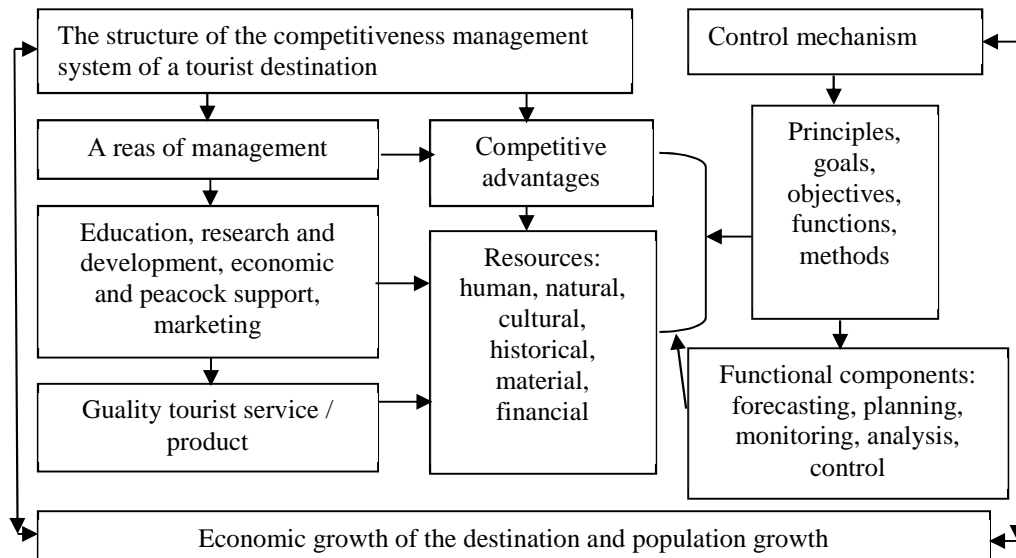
The structure of the competitiveness management system of a tourist destination

Control mechanism

A reas of management

Competitive advantages

Principles, goals, objectives, functions, methods

Education, research and development, economic and peacock support, marketing

Resources: human, natural, cultural, historical, material, financial

Guality tourist service / product

Functional components: forecasting, planning, monitoring, analysis, control

Economic growth of the destination and population growth